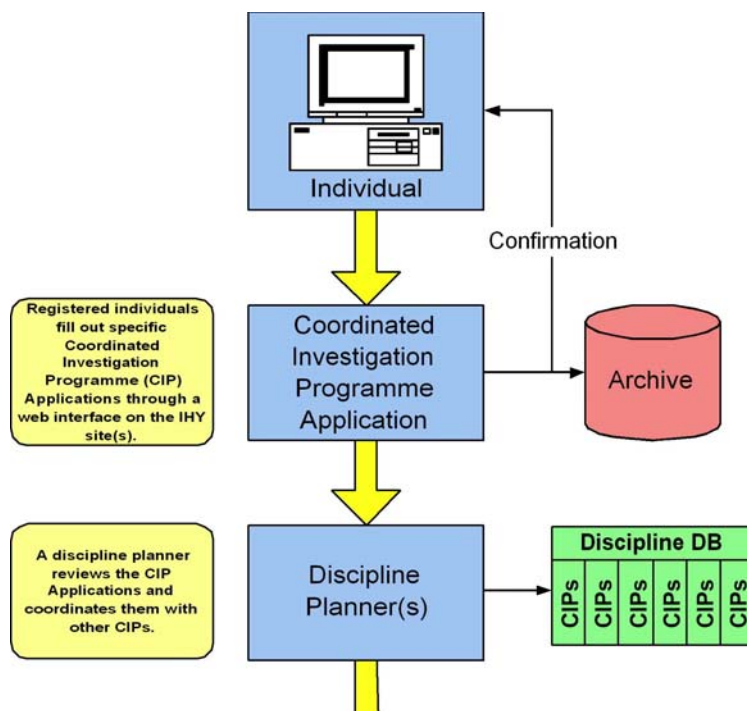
Individual

Confirmation

Registered individuals fill out specific Coordinated Investigation Programme (CIP) Applications through a web interface on the IHY site(s).

Coordinated Investigation Programme Application

Archive

A discipline planner reviews the CIP Applications and coordinates them with other CIPs.

Discipline Planner(s)

Discipline DB

CIPs CIPs CIPs CIPs CIPs CIPs